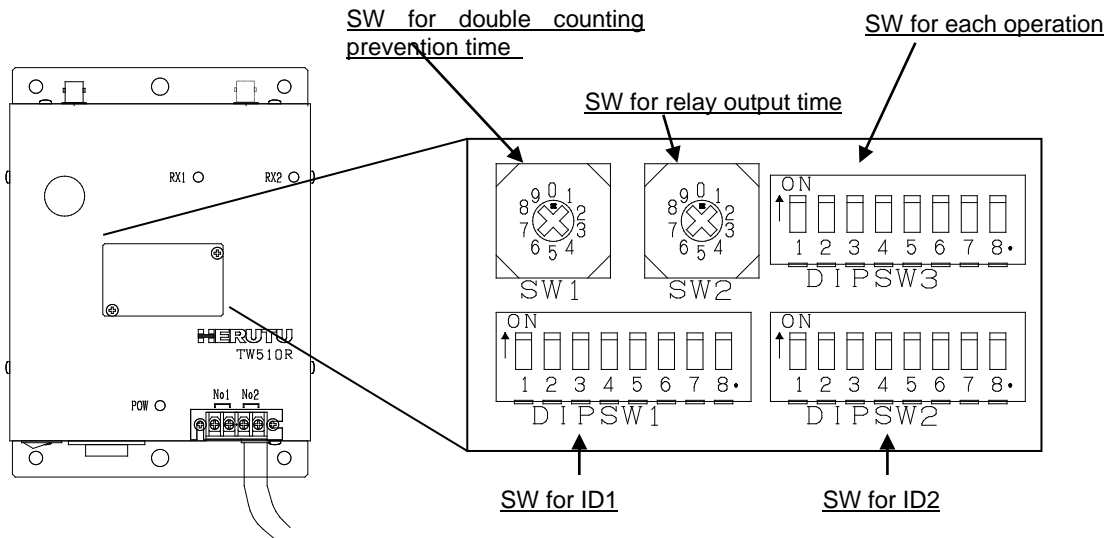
SW for double counting prevention time

SW for relay output time

SW for each operation

RX1

RX2

HERUTU
TW510R

POW

No1 No2

9 0 1
8 2
7 3
6 5 4
SW1

9 0 1
8 2
7 3
6 5 4
SW2

ON
1 2 3 4 5 6 7 8
DIPSW3

ON
1 2 3 4 5 6 7 8
DIPSW1

ON
1 2 3 4 5 6 7 8
DIPSW2

SW for ID1

SW for ID2